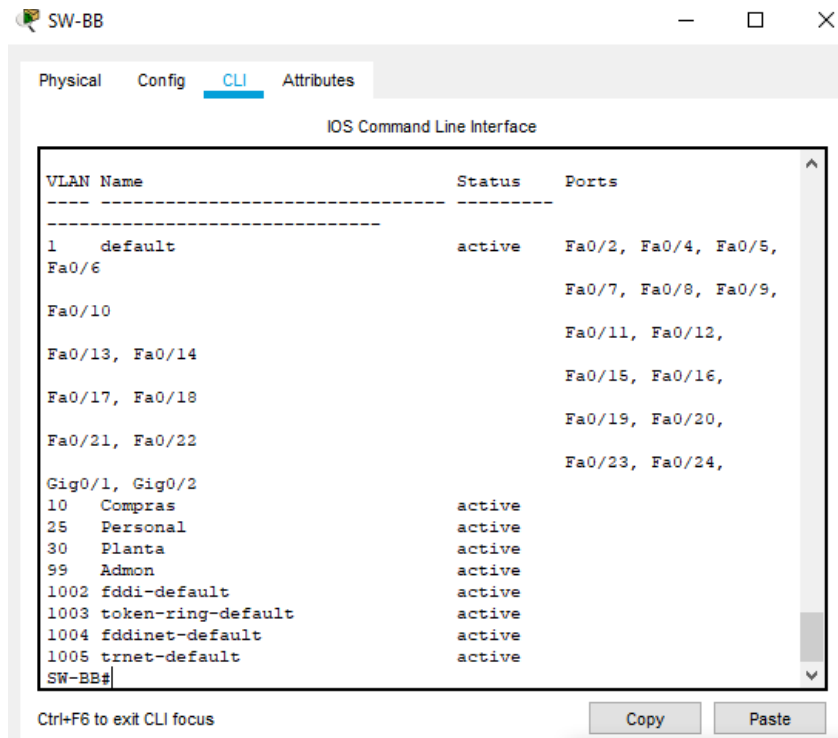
SW-BB

Physical Config CLI Attributes

IOS Command Line Interface

VLAN Name Status Ports
---- -------------------------------- --------- -------------------------------
1 default active Fa0/2, Fa0/4, Fa0/5, Fa0/6
Fa0/7, Fa0/8, Fa0/9, Fa0/10
Fa0/11, Fa0/12, Fa0/13, Fa0/14
Fa0/15, Fa0/16, Fa0/17, Fa0/18
Fa0/19, Fa0/20, Fa0/21, Fa0/22
Fa0/23, Fa0/24, Gig0/1, Gig0/2
10 Compras active
25 Personal active
30 Planta active
99 Admon active
1002 fddi-default active
1003 token-ring-default active
1004 fddinet-default active
1005 trnet-default active
SW-BB#

Ctrl+F6 to exit CLI focus

Copy Paste